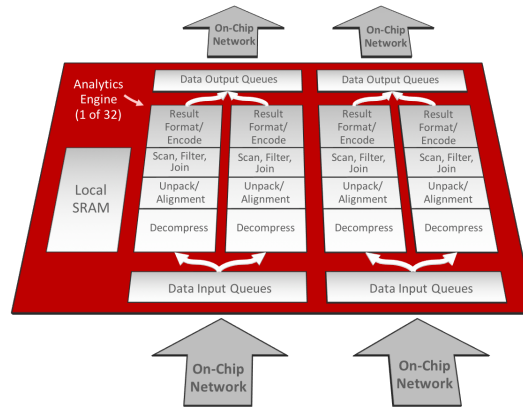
On-Chip Network

On-Chip Network

Analytics Engine (1 of 32)

Data Output Queues

Data Output Queues

Local SRAM

Result Format/ Encode

Scan, Filter, Join

Unpack/ Alignment

Decompress

Result Format/ Encode

Scan, Filter, Join

Unpack/ Alignment

Decompress

Result Format/ Encode

Scan, Filter, Join

Unpack/ Alignment

Decompress

Result Format/ Encode

Scan, Filter, Join

Unpack/ Alignment

Decompress

Data Input Queues

Data Input Queues

On-Chip Network

On-Chip Network